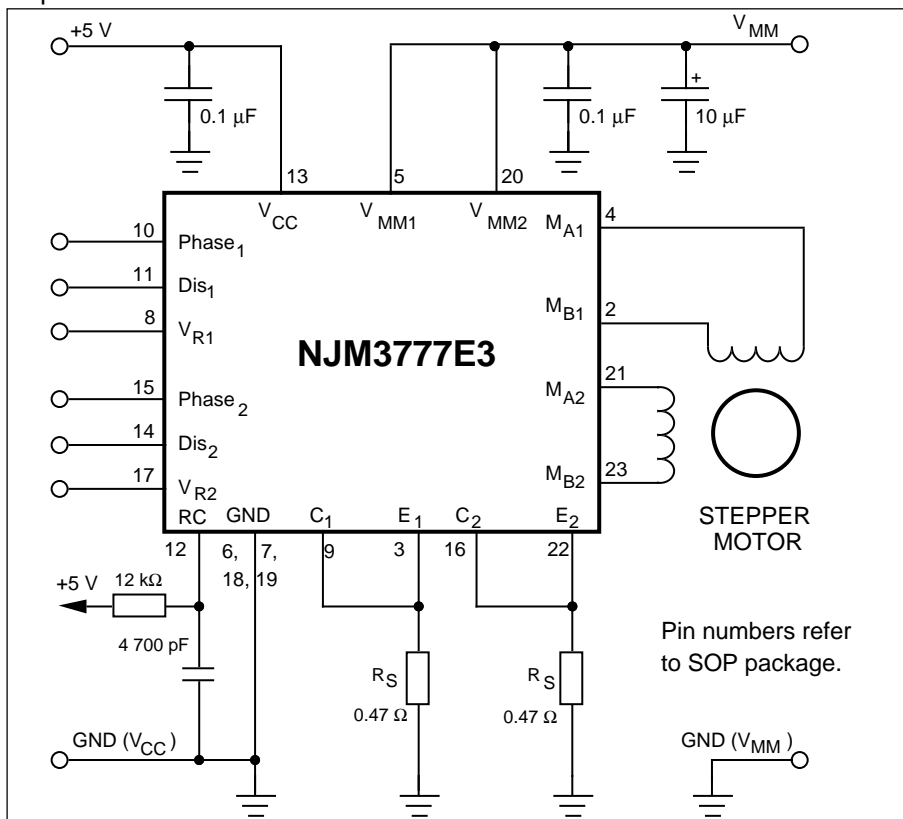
+5 V
0.1 μF
$V_{MM}$
0.1 μF
+
10 μF
13
5
20
$V_{CC}$
$V_{MM1}$
$V_{MM2}$
$M_{A1}$
4
10
$Phase_1$
11
$Dis_1$
8
$V_{R1}$
$M_{B1}$
2
NJM3777E3
15
$Phase_2$
$M_{A2}$
21
14
$Dis_2$
17
$V_{R2}$
$M_{B2}$
23
RC
GND
$C_1$
$E_1$
$C_2$
$E_2$
STEPPER MOTOR
12
6, 18, 19
7,
9
3
16
22
+5 V
12 kΩ
4 700 pF
Pin numbers refer to SOP package.
$R_S$
0.47 Ω
$R_S$
0.47 Ω
GND ($V_{CC}$)
GND ($V_{MM}$)